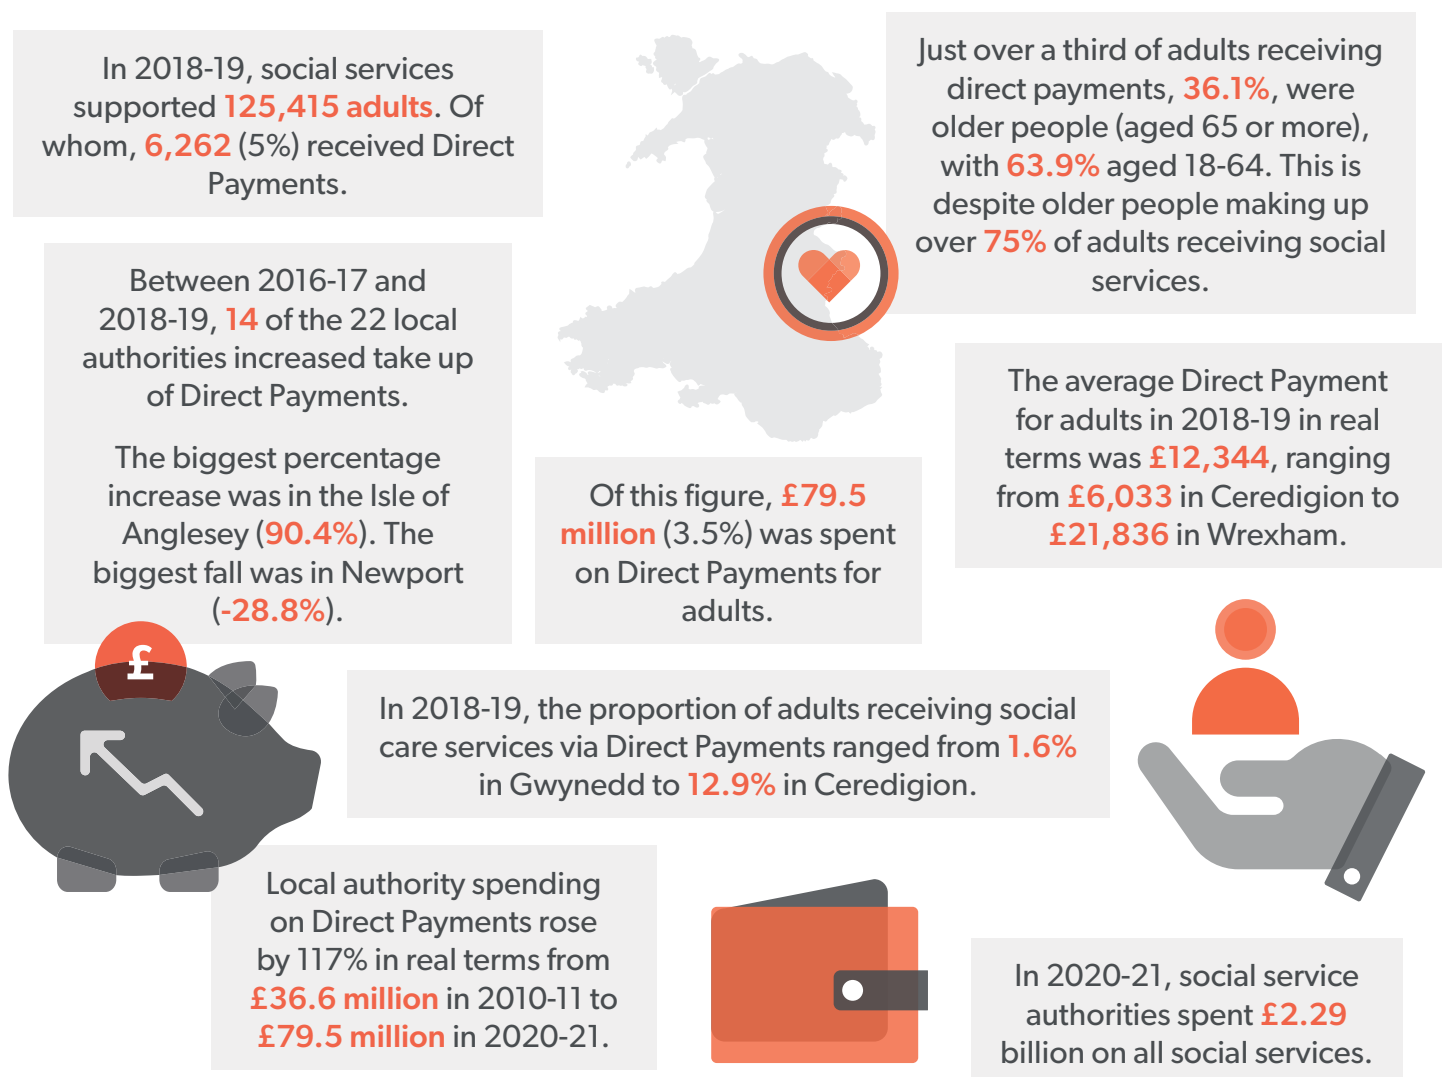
In 2018-19, social services supported 125,415 adults. Of whom, 6,262 (5%) received Direct Payments.

Just over a third of adults receiving direct payments, 36.1%, were older people (aged 65 or more), with 63.9% aged 18-64. This is despite older people making up over 75% of adults receiving social services.

Between 2016-17 and 2018-19, 14 of the 22 local authorities increased take up of Direct Payments.

The biggest percentage increase was in the Isle of Anglesey (90.4%). The biggest fall was in Newport (-28.8%).

The average Direct Payment for adults in 2018-19 in real terms was £12,344, ranging from £6,033 in Ceredigion to £21,836 in Wrexham.

Of this figure, £79.5 million (3.5%) was spent on Direct Payments for adults.

£

In 2018-19, the proportion of adults receiving social care services via Direct Payments ranged from 1.6% in Gwynedd to 12.9% in Ceredigion.

Local authority spending on Direct Payments rose by 117% in real terms from £36.6 million in 2010-11 to £79.5 million in 2020-21.

In 2020-21, social service authorities spent £2.29 billion on all social services.